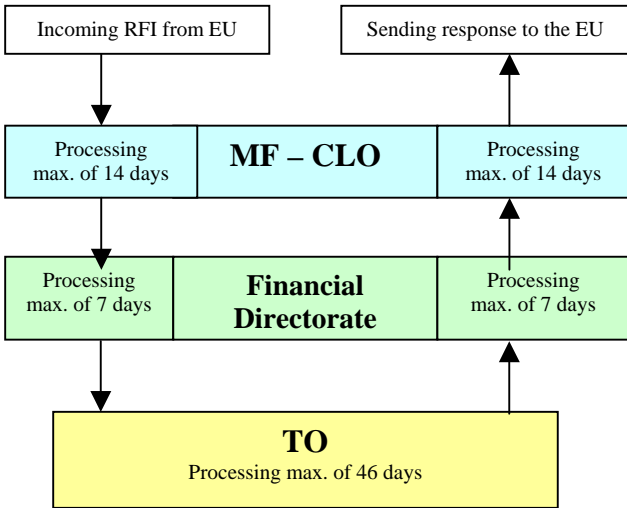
Incoming RFI from EU

Sending response to the EU

Processing max. of 14 days

MF – CLO

Processing max. of 14 days

Processing max. of 7 days

Financial Directorate

Processing max. of 7 days

TO
Processing max. of 46 days